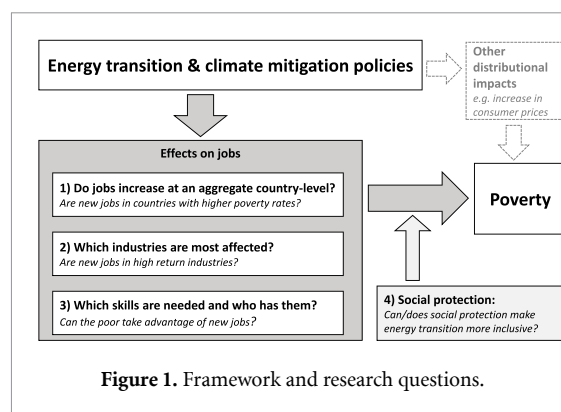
Energy transition & climate mitigation policies

Other distributional impacts
e.g. increase in consumer prices

Effects on jobs

1) Do jobs increase at an aggregate country-level?
Are new jobs in countries with higher poverty rates?

2) Which industries are most affected?
Are new jobs in high return industries?

3) Which skills are needed and who has them?
Can the poor take advantage of new jobs?

Poverty

4) Social protection:
Can/does social protection make energy transition more inclusive?

Figure 1. Framework and research questions.